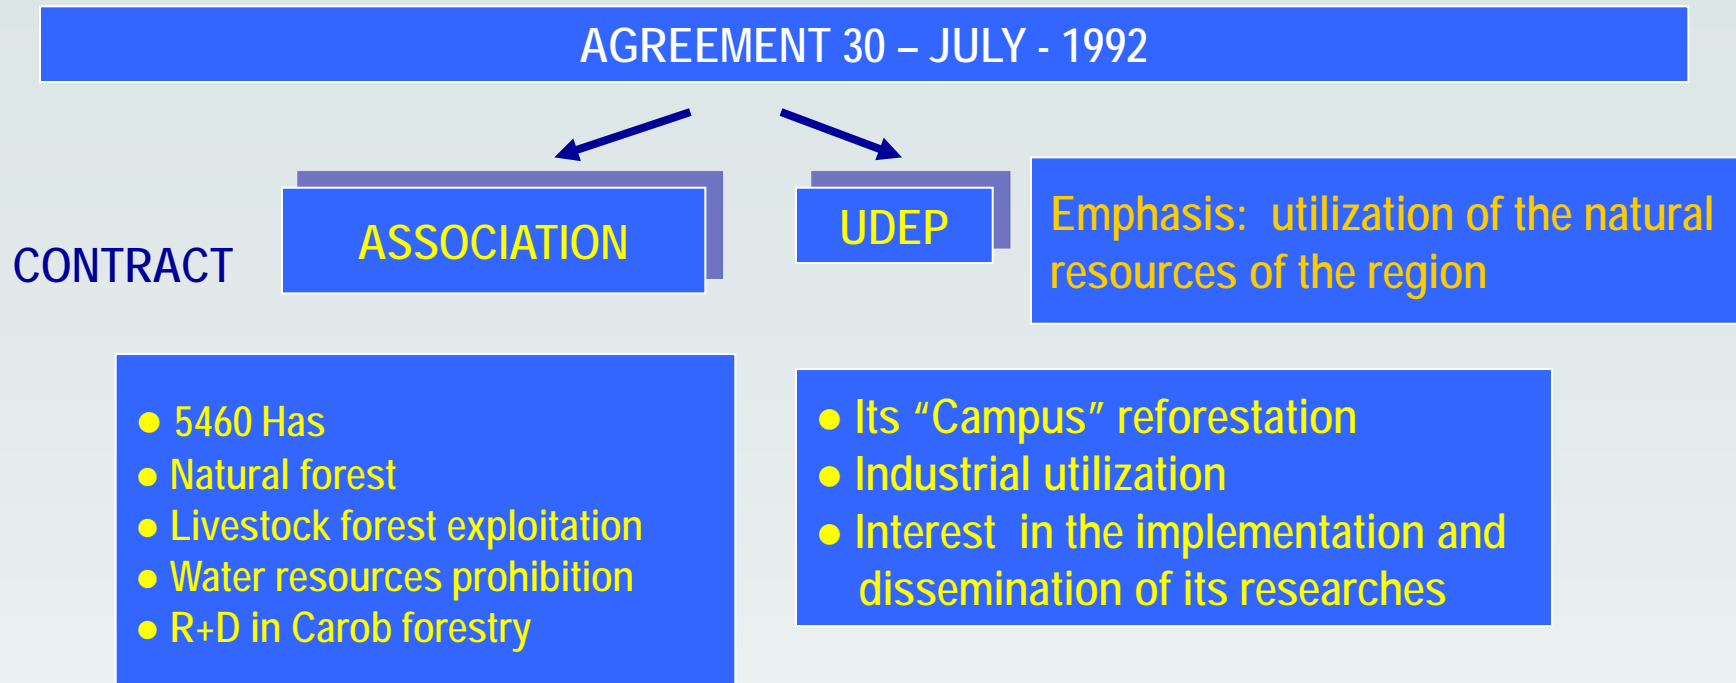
AGREEMENT 30 – JULY - 1992

CONTRACT

ASSOCIATION

UDEP

Emphasis: utilization of the natural resources of the region

● 5460 Has
● Natural forest
● Livestock forest exploitation
● Water resources prohibition
● R+D in Carob forestry

● Its “Campus” reforestation
● Industrial utilization
● Interest in the implementation and dissemination of its researches